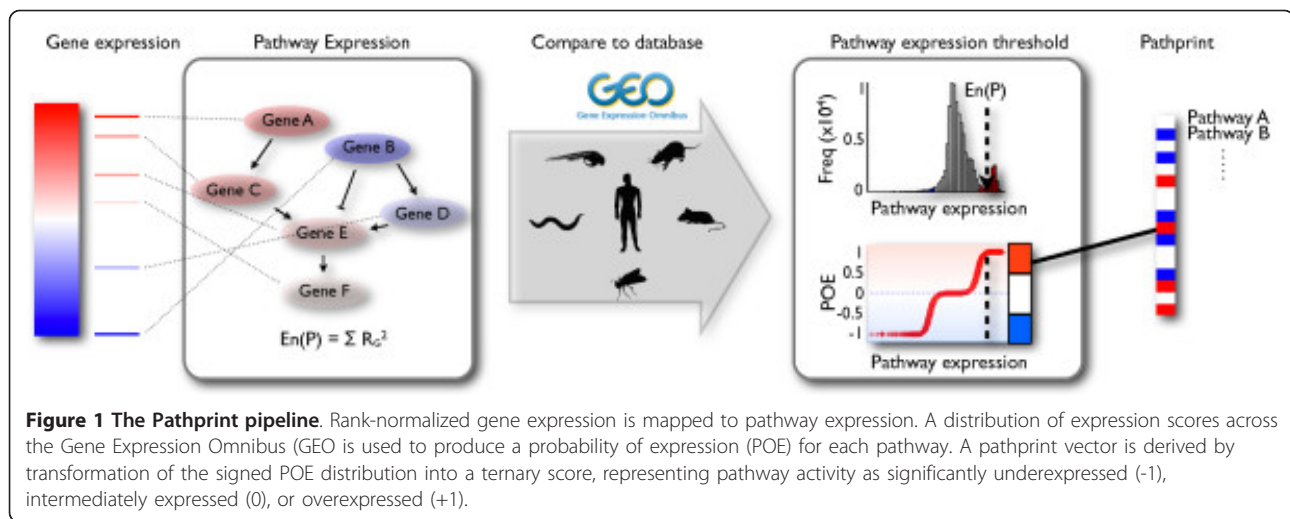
Gene expression

Pathway Expression

Gene A

Gene B

Gene C

Gene D

Gene E

Gene F

$En(P) = \Sigma R_G^2$

Compare to database

GEO
Gene Expression Omnibus

Pathway expression threshold

Freq ($\times 10^4$)

1

0.5

0

En(P)

Pathway expression

POE

1

0.5

0

-0.5

-1

Pathway expression

Pathprint

Pathway A
Pathway B

**Figure 1 The Pathprint pipeline**. Rank-normalized gene expression is mapped to pathway expression. A distribution of expression scores across the Gene Expression Omnibus (GEO is used to produce a probability of expression (POE) for each pathway. A pathprint vector is derived by transformation of the signed POE distribution into a ternary score, representing pathway activity as significantly underexpressed (-1), intermediately expressed (0), or overexpressed (+1).